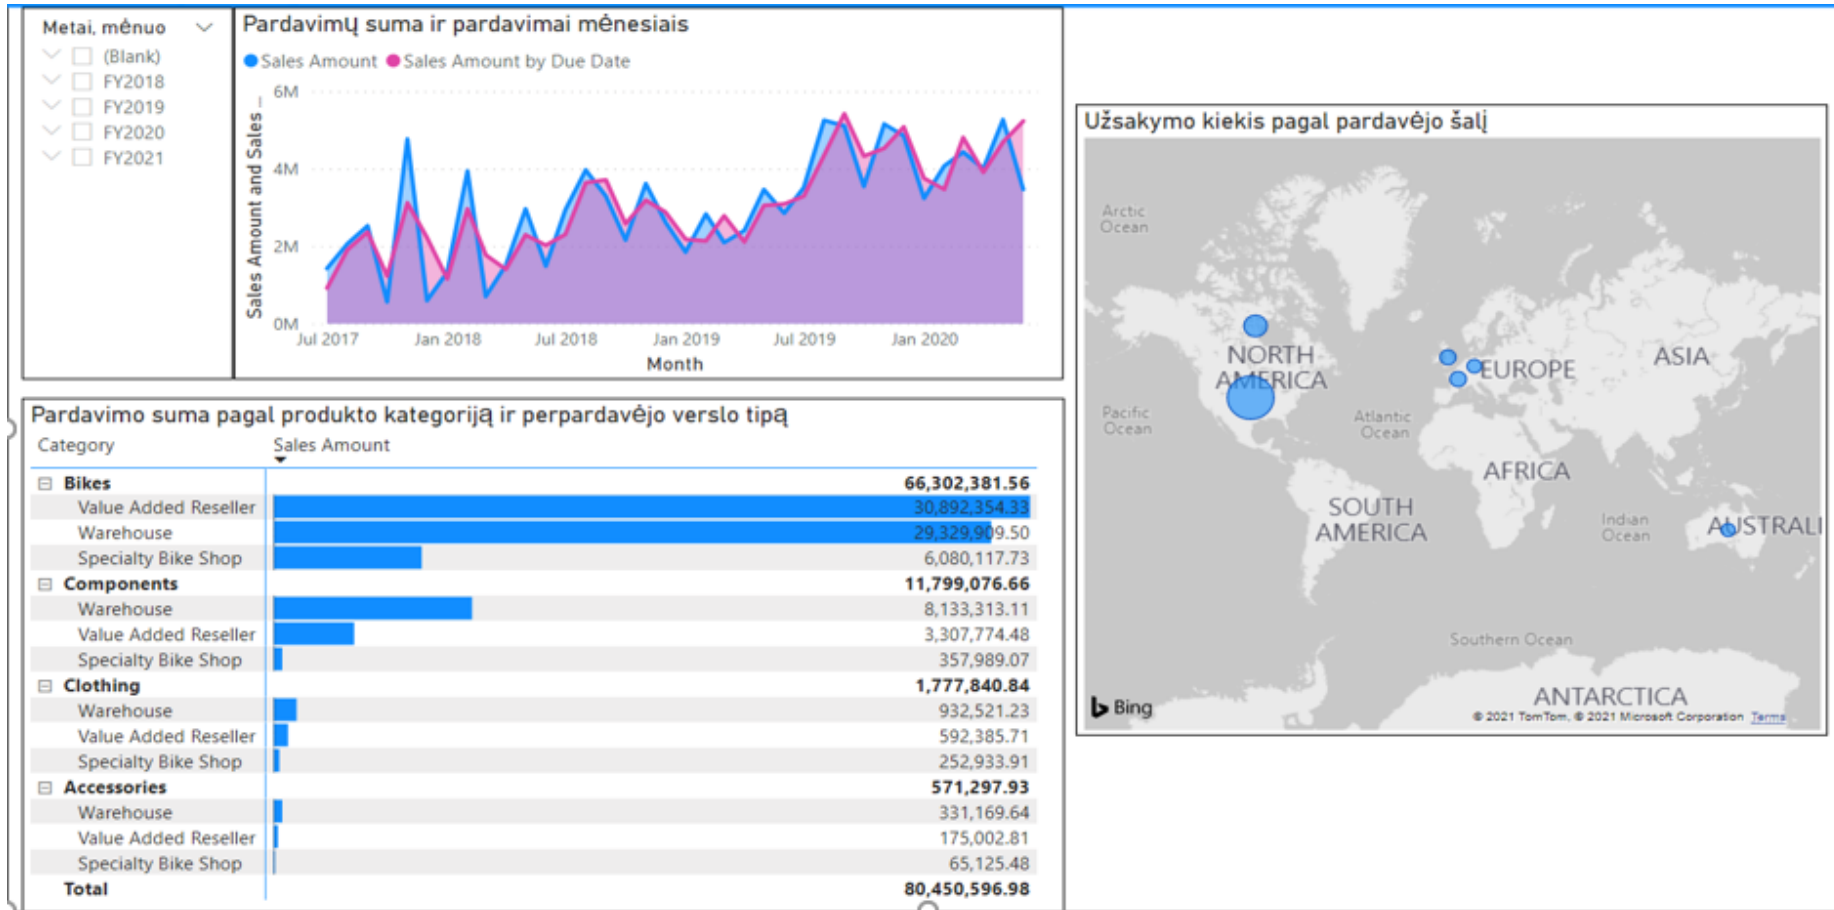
Metai, mėnuo

(Blank)
FY2018
FY2019
FY2020
FY2021

Pardavimų suma ir pardavimai mėnesiais

Sales Amount  Sales Amount by Due Date

Sales Amount and Sales ...

6M
4M
2M
0M

Jul 2017  Jan 2018  Jul 2018  Jan 2019  Jul 2019  Jan 2020

Month

Užsakymo kiekis pagal pardavėjo šalį

Arctic Ocean
NORTH AMERICA
EUROPE
ASIA
Pacific Ocean
Atlantic Ocean
AFRICA
SOUTH AMERICA
Indian Ocean
AUSTRALI
Southern Ocean
ANTARCTICA
Bing
© 2021 TomTom, © 2021 Microsoft Corporation Terms

Pardavimo suma pagal produkto kategoriją ir perpardavėjo verslo tipą

| Category | Sales Amount |
|---|---|
| Bikes | 66,302,381.56 |
| Value Added Reseller | 30,892,354.33 |
| Warehouse | 29,329,909.50 |
| Specialty Bike Shop | 6,080,117.73 |
| Components | 11,799,076.66 |
| Warehouse | 8,133,313.11 |
| Value Added Reseller | 3,307,774.48 |
| Specialty Bike Shop | 357,989.07 |
| Clothing | 1,777,840.84 |
| Warehouse | 932,521.23 |
| Value Added Reseller | 592,385.71 |
| Specialty Bike Shop | 252,933.91 |
| Accessories | 571,297.93 |
| Warehouse | 331,169.64 |
| Value Added Reseller | 175,002.81 |
| Specialty Bike Shop | 65,125.48 |
| Total | 80,450,596.98 |